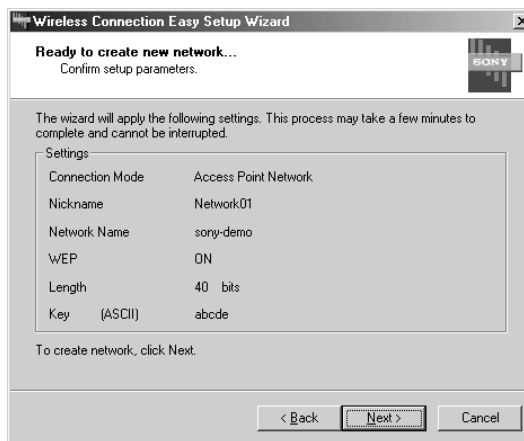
Wireless Connection Easy Setup Wizard

Ready to create new network...
Confirm setup parameters.

SONY

The wizard will apply the following settings. This process may take a few minutes to complete and cannot be interrupted.

Settings

| | |
|---|---|
| Connection Mode | Access Point Network |
| Nickname | Network01 |
| Network Name | sony-demo |
| WEP | ON |
| Length | 40 bits |
| Key (ASCII) | abcde |

To create network, click Next.

< Back Next > Cancel